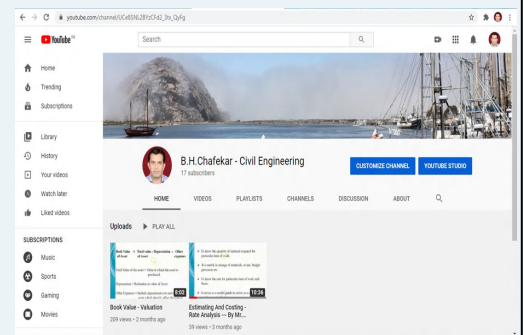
youtube.com/channel/UCe6SN6J2BYzCFd2_3to_QyFg

YouTube IN

Search

Home

Trending

Subscriptions

Library

History

Your videos

Watch later

Liked videos

SUBSCRIPTIONS

Music

Sports

Gaming

Movies

B.H.Chafekar - Civil Engineering

17 subscribers

CUSTOMIZE CHANNEL

YOUTUBE STUDIO

HOME

VIDEOS

PLAYLISTS

CHANNELS

DISCUSSION

ABOUT

Uploads

PLAY ALL

8:02

Book Value - Valuation

209 views • 2 months ago

10:36

Estimating And Costing - Rate Analysis -- By Mr...

39 views • 3 months ago